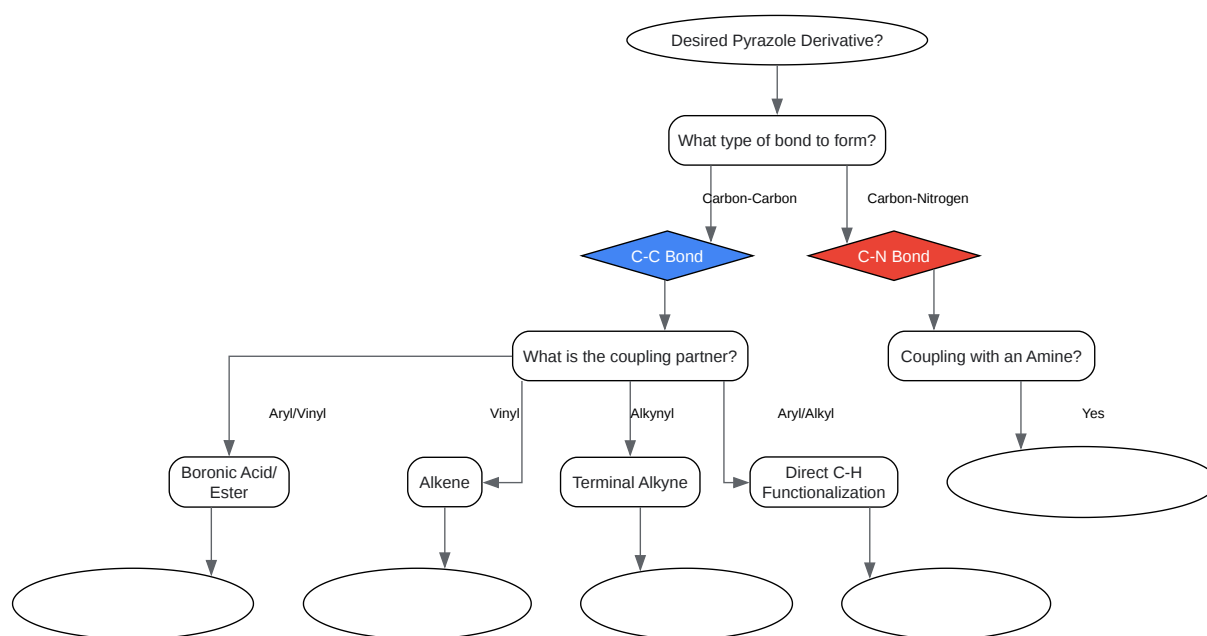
Desired Pyrazole Derivative?

What type of bond to form?

Carbon-Carbon

Carbon-Nitrogen

C-C Bond

C-N Bond

What is the coupling partner?

Coupling with an Amine?

Aryl/Vinyl

Vinyl

Alkynyl

Aryl/Alkyl

Yes

Boronic Acid/ Ester

Alkene

Terminal Alkyne

Direct C-H Functionalization